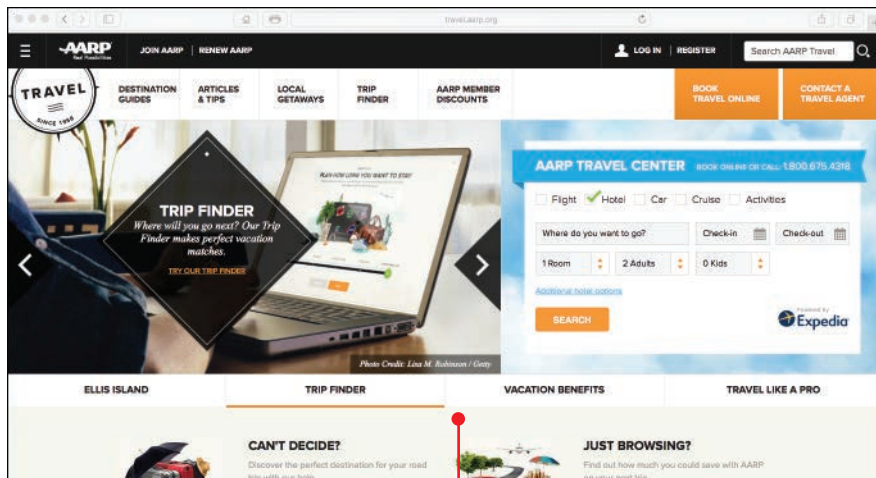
travel.aarp.org

AARP Real Possibilities JOIN AARP | RENEW AARP

LOG IN | REGISTER Search AARP Travel

TRAVEL SINCE 1958

DESTINATION GUIDES

ARTICLES & TIPS

LOCAL GETAWAYS

TRIP FINDER

AARP MEMBER DISCOUNTS

BOOK TRAVEL ONLINE

CONTACT A TRAVEL AGENT

TRIP FINDER

Where will you go next? Our Trip Finder makes perfect vacation matches.

TRY OUR TRIP FINDER

PLAN HOW LONG YOU WANT TO STAY

Photo Credit: Lisa M. Robinson / Getty

AARP TRAVEL CENTER BOOK ONLINE OR CALL: 1.800.675.4318

Flight Hotel Car Cruise Activities

Where do you want to go? Check-in Check-out

1 Room 2 Adults 0 Kids

Additional hotel options

SEARCH

Powered by Expedia

ELLIS ISLAND

TRIP FINDER

VACATION BENEFITS

TRAVEL LIKE A PRO

CAN'T DECIDE?

Discover the perfect destination for your road trip with our help

JUST BROWSING?

Find out how much you could save with AARP on your next trip